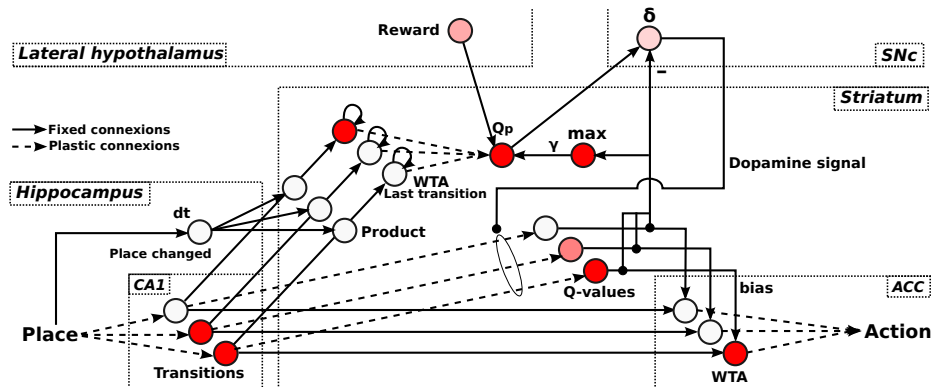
Lateral hypothalamus

Reward

δ

SNc

Striatum

Fixed connexions
Plastic connexions

Qp

γ

max

–

WTA
Last transition

Dopamine signal

Hippocampus

dt

Place changed

Product

CA1

Q-values

bias

ACC

Place

Action

Transitions

WTA